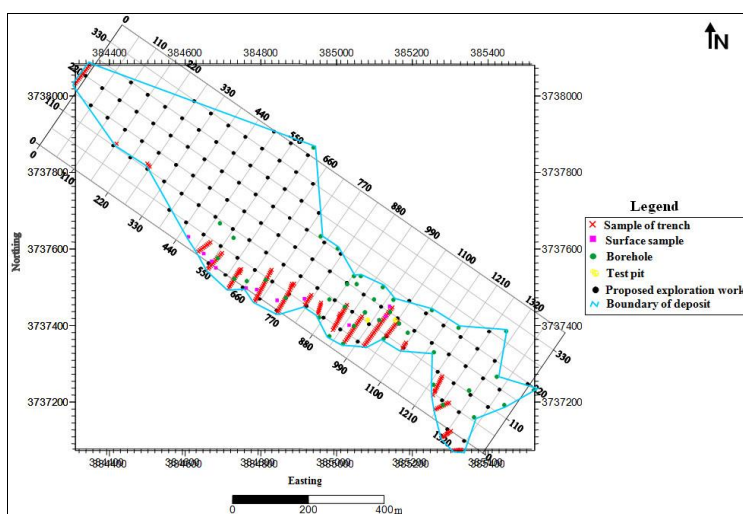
N

384400 384600 384800 385000 385200 385400

0 110 220 330 440 550 660 770 880 990 1100 1210 1320

3738000
3737800
3737600
3737400
3737200

Northing

0 110 220 330 440 550 660 770 880 990 1100 1210 1320

0 110 220 330

Legend
Sample of trench
Surface sample
Borehole
Test pit
Proposed exploration work
Boundary of deposit

384400 384600 384800 385000 385200 385400

Easting

0 200 400 m